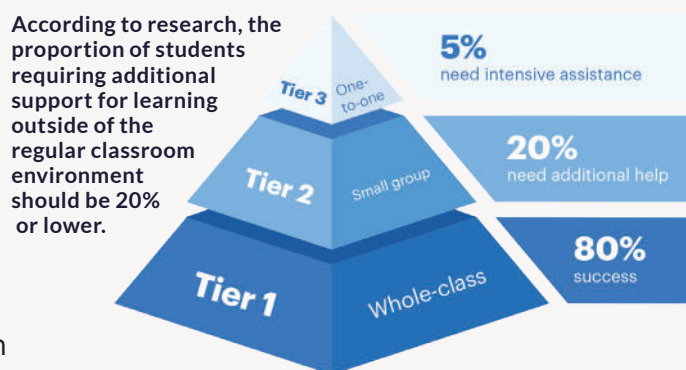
According to research, the proportion of students requiring additional support for learning outside of the regular classroom environment should be 20% or lower.

Tier 3 One-to-one

5%
need intensive assistance

Tier 2 Small group

20%
need additional help

Tier 1 Whole-class

80%
success

n